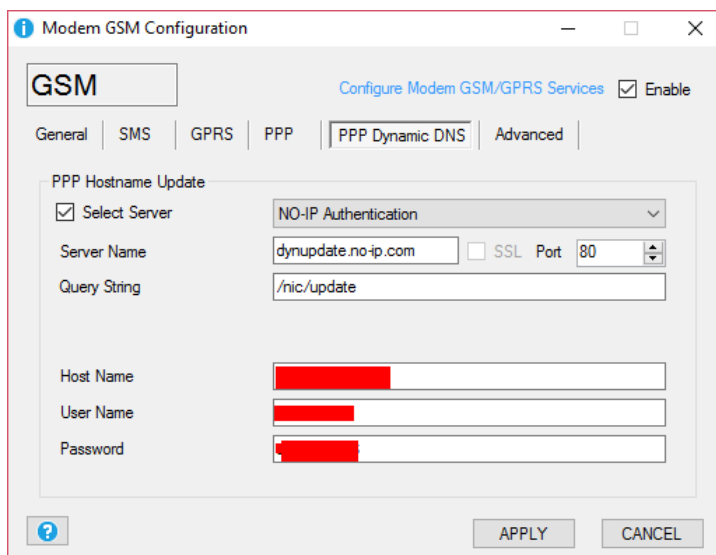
Modem GSM Configuration

GSM

Configure Modem GSM/GPRS Services

Enable

General | SMS | GPRS | PPP | PPP Dynamic DNS | Advanced

PPP Hostname Update

Select Server

NO-IP Authentication

Server Name

dynupdate.no-ip.com

SSL

Port

80

Query String

/nic/update

Host Name

User Name

Password

?

APPLY

CANCEL